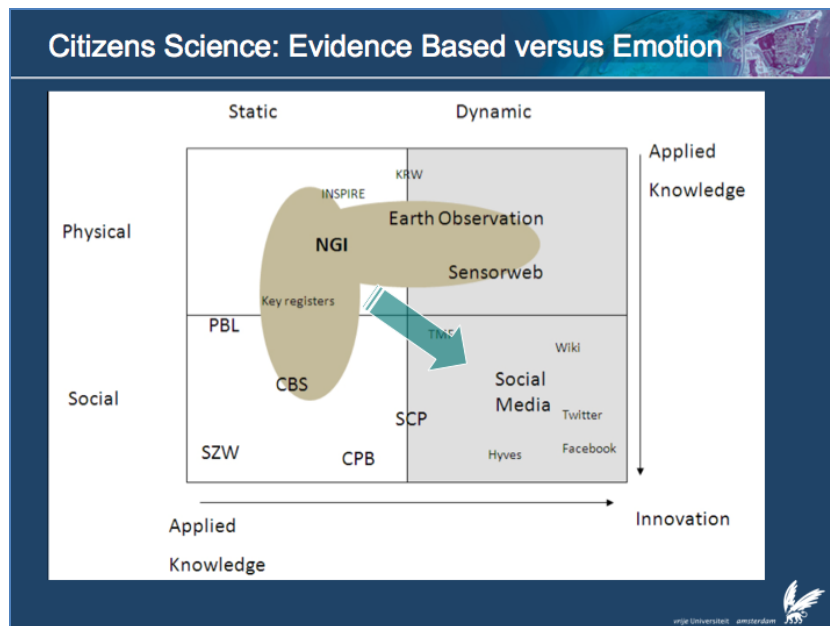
Citizens Science: Evidence Based versus Emotion

Static

Dynamic

Applied Knowledge

Physical

KRW

INSPIRE

Earth Observation

NGI

Sensorweb

Key registers

PBL

TMF

Wiki

Social

CBS

Social Media

Twitter

SCP

SZW

CPB

Hyves

Facebook

Applied Knowledge

Innovation

vrije Universiteit amsterdam